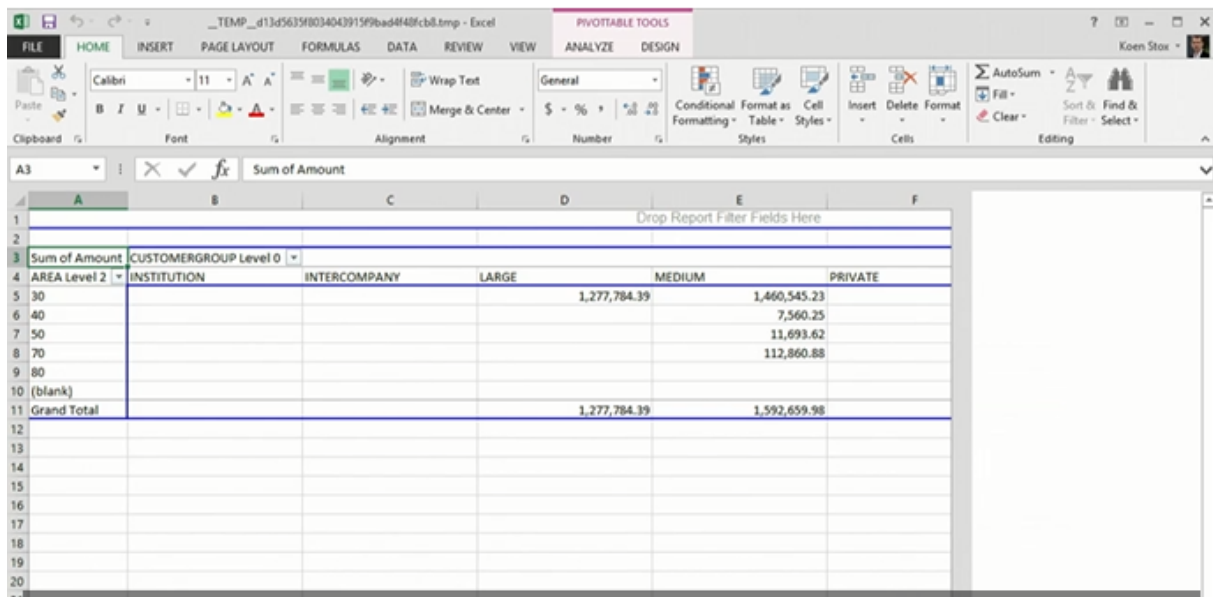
_TEMP_d13d5635f8034043915f9bad4f48fcb8.tmp - Excel
PIVOTTABLE TOOLS
? – □ ×
FILE HOME INSERT PAGE LAYOUT FORMULAS DATA REVIEW VIEW ANALYZE DESIGN
Koen Stox

Paste
Clipboard
Calibri 11 A A
B I U
Font
Wrap Text
Merge & Center
Alignment
General
$ % ,
Number
Conditional Formatting
Format as Table
Cell Styles
Styles
Insert Delete Format
Cells
AutoSum
Fill
Clear
Sort & Filter
Find & Select
Editing

A3 fx Sum of Amount

| | A | B | C | D | E | F |
|---|---|---|---|---|---|---|
| 1 | | | | | Drop Report Filter Fields Here | |
| 2 | | | | | | |
| 3 | Sum of Amount | CUSTOMERGROUP Level 0 | | | | |
| 4 | AREA Level 2 | INSTITUTION | INTERCOMPANY | LARGE | MEDIUM | PRIVATE |
| 5 | 30 | | | 1,277,784.39 | 1,460,545.23 | |
| 6 | 40 | | | | 7,560.25 | |
| 7 | 50 | | | | 11,693.62 | |
| 8 | 70 | | | | 112,860.88 | |
| 9 | 80 | | | | | |
| 10 | (blank) | | | | | |
| 11 | Grand Total | | | 1,277,784.39 | 1,592,659.98 | |
| 12 | | | | | | |
| 13 | | | | | | |
| 14 | | | | | | |
| 15 | | | | | | |
| 16 | | | | | | |
| 17 | | | | | | |
| 18 | | | | | | |
| 19 | | | | | | |
| 20 | | | | | | |